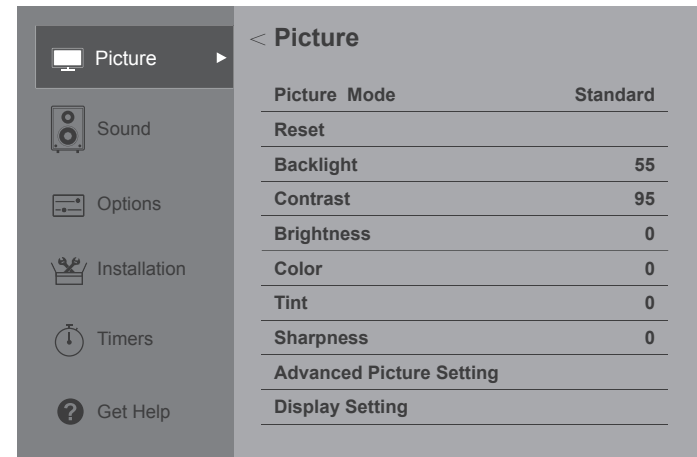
Picture
Sound
Options
Installation
Timers
Get Help

< Picture

| Picture Mode | Standard |
|---|---|
| Reset | |
| Backlight | 55 |
| Contrast | 95 |
| Brightness | 0 |
| Color | 0 |
| Tint | 0 |
| Sharpness | 0 |
| Advanced Picture Setting | |
| Display Setting | |